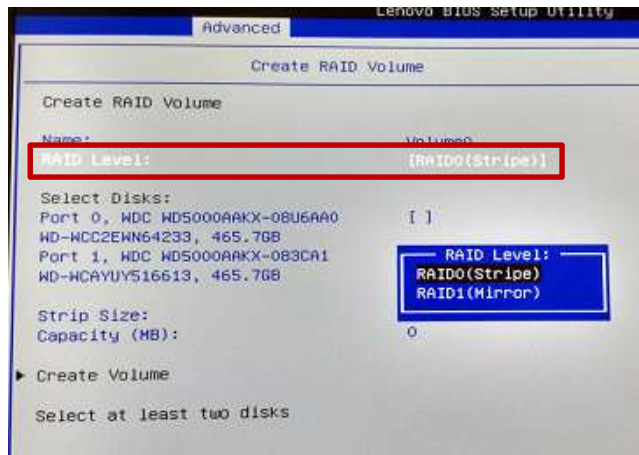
Advanced

Lenovo BIOS Setup Utility

Create RAID Volume

Create RAID Volume

Name: Volume0

RAID Level: [RAID0(Stripe)]

Select Disks:
Port 0, WDC WD5000AAKX-08U6AA0 [ ]
WD-WCC2EWN64233, 465.7GB
Port 1, WDC WD5000AAKX-083CA1
WD-WCAYUY516613, 465.7GB

RAID Level:
RAID0(Stripe)
RAID1(Mirror)

Strip Size:
Capacity (MB): 0

▶ Create Volume

Select at least two disks